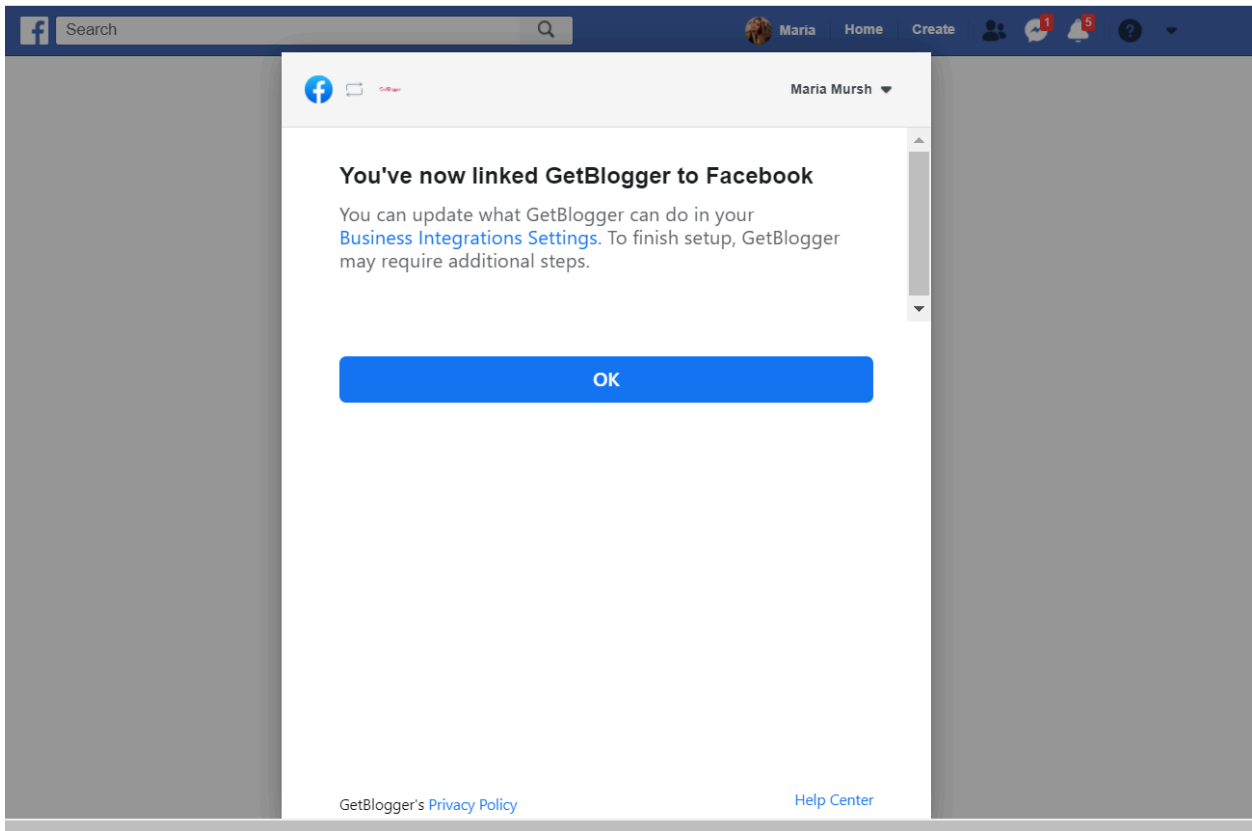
Search

Maria Home Create 1 5

Maria Mursh

You've now linked GetBlogger to Facebook

You can update what GetBlogger can do in your Business Integrations Settings. To finish setup, GetBlogger may require additional steps.

OK

GetBlogger's Privacy Policy

Help Center